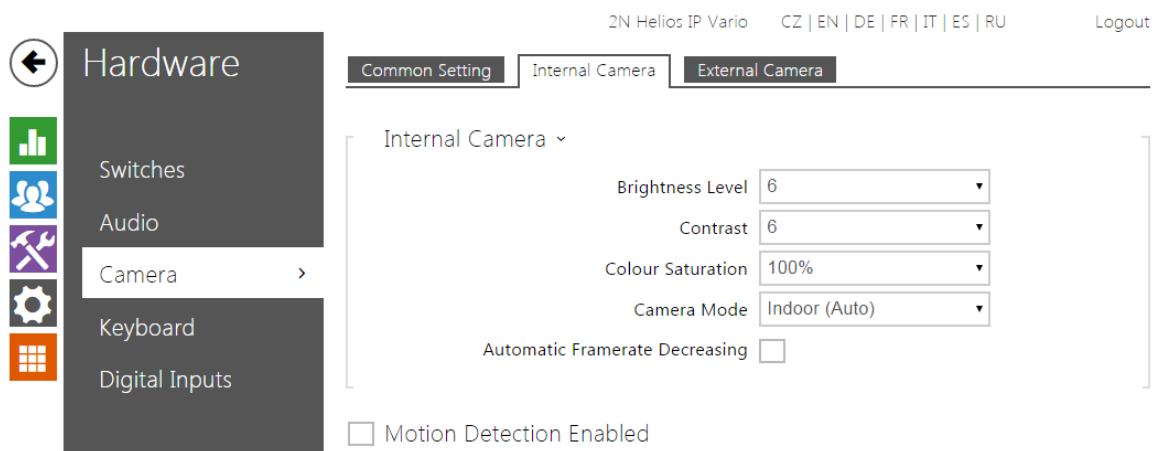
2N Helios IP Vario CZ | EN | DE | FR | IT | ES | RU Logout

Hardware

Switches
Audio
Camera >
Keyboard
Digital Inputs

Common Setting | Internal Camera | External Camera

Internal Camera ˅

Brightness Level 6
Contrast 6
Colour Saturation 100%
Camera Mode Indoor (Auto)
Automatic Framerate Decreasing

Motion Detection Enabled